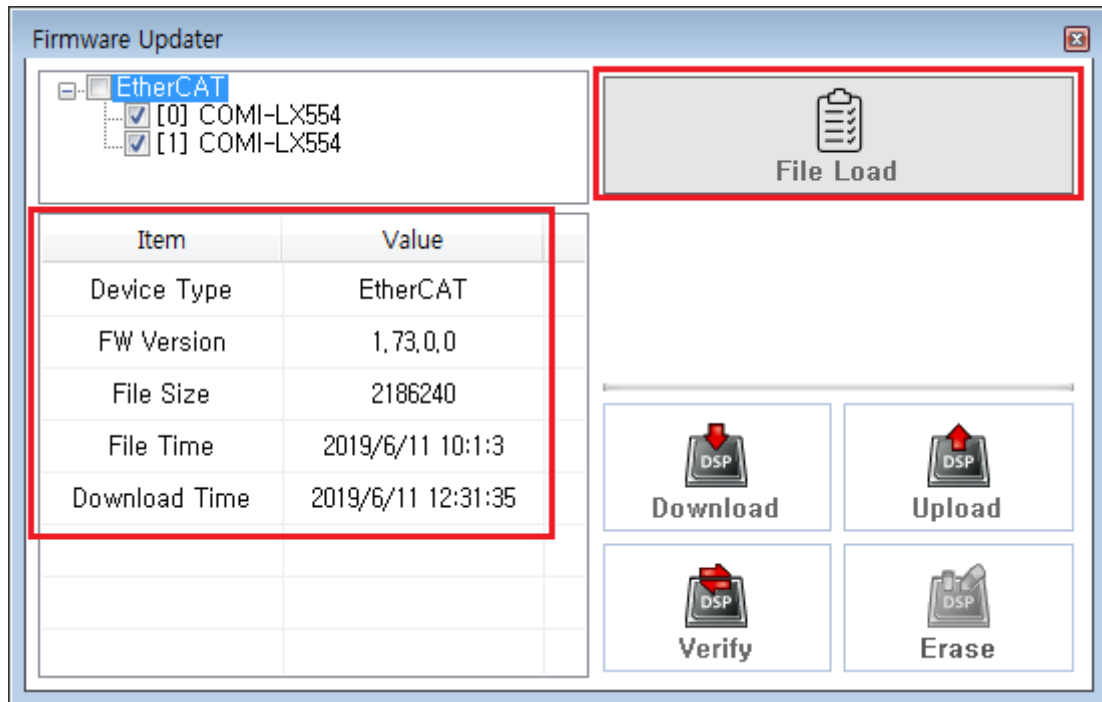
Firmware Updater

EtherCAT
[0] COMI-LX554
[1] COMI-LX554

File Load

| Item | Value |
|---|---|
| Device Type | EtherCAT |
| FW Version | 1,73,0,0 |
| File Size | 2186240 |
| File Time | 2019/6/11 10:1:3 |
| Download Time | 2019/6/11 12:31:35 |

DSP
Download

DSP
Upload

DSP
Verify

DSP
Erase